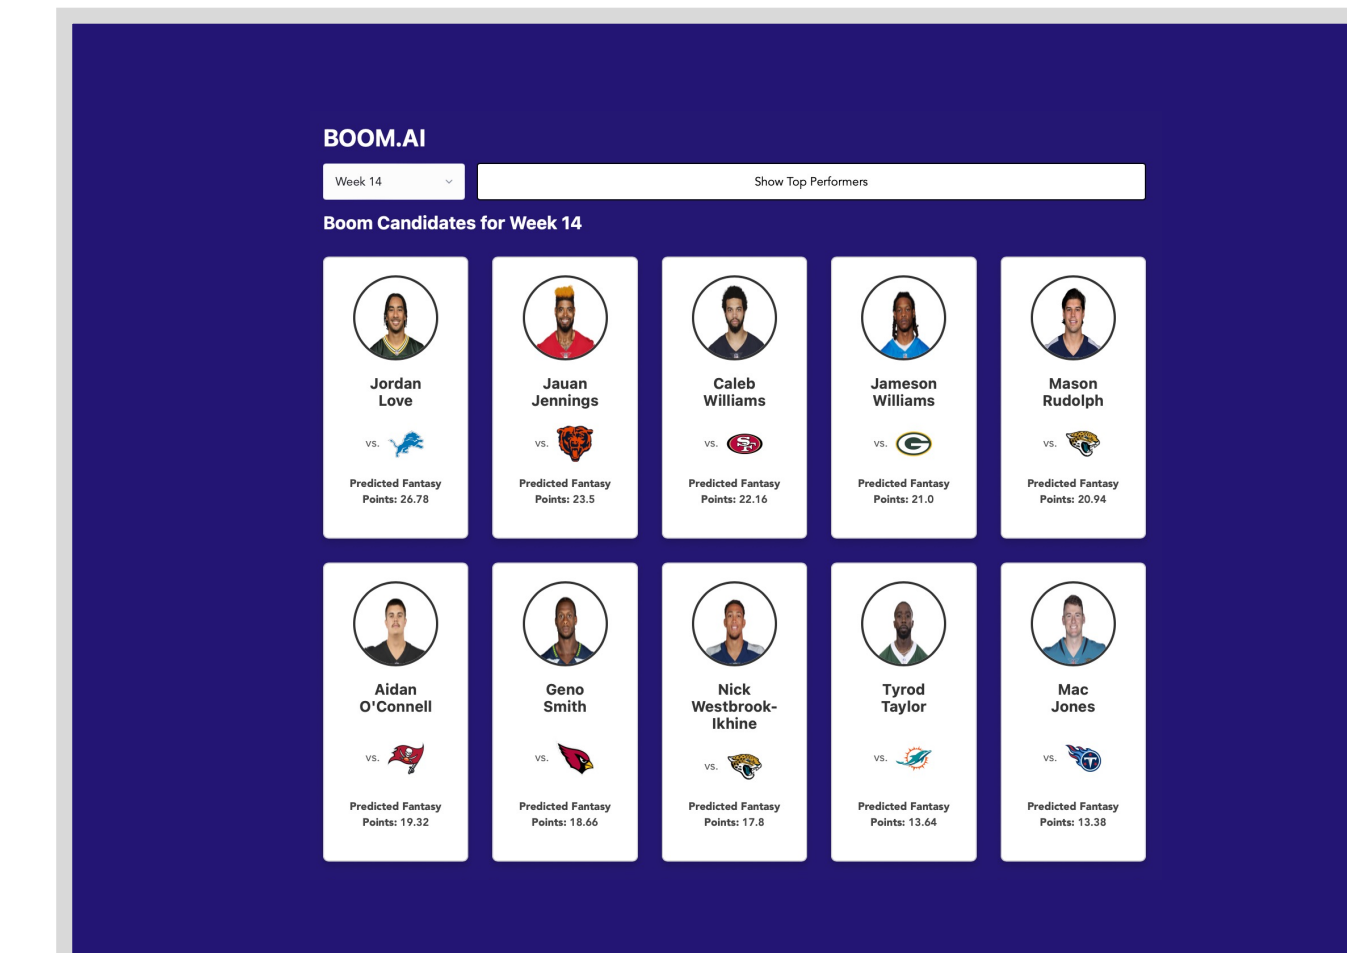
BOOM.AI

Week 14

Show Top Performers

Boom Candidates for Week 14

Jordan Love
vs.
Predicted Fantasy Points: 26.78

Jauan Jennings
vs.
Predicted Fantasy Points: 23.5

Caleb Williams
vs.
Predicted Fantasy Points: 22.16

Jameson Williams
vs.
Predicted Fantasy Points: 21.0

Mason Rudolph
vs.
Predicted Fantasy Points: 20.94

Aidan O'Connell
vs.
Predicted Fantasy Points: 19.32

Geno Smith
vs.
Predicted Fantasy Points: 18.66

Nick Westbrook-Ikhine
vs.
Predicted Fantasy Points: 17.8

Tyrod Taylor
vs.
Predicted Fantasy Points: 13.64

Mac Jones
vs.
Predicted Fantasy Points: 13.38